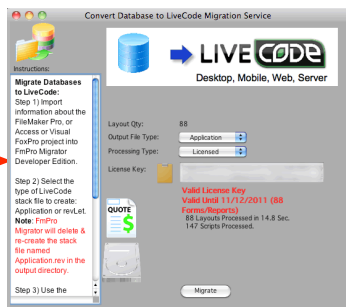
Convert Database to LiveCode Migration Service

Instructions:

Migrate Databases to LiveCode:
Step 1) Import information about the FileMaker Pro, or Access or Visual FoxPro project into FmPro Migrator Developer Edition.

Step 2) Select the type of LiveCode stack file to create: Application or revLet.
Note: FmPro Migrator will delete & re-create the stack file named Application.rev in the output directory.

Step 3) Use the

LIVECODE
Desktop, Mobile, Web, Server

Layout Qty: 88
Output File Type: Application
Processing Type: Licensed
License Key:

QUOTE

Valid License Key
Valid Until 11/12/2011 (88 Forms/Reports)
88 Layouts Processed in 14.8 Sec.
147 Scripts Processed.

Migrate